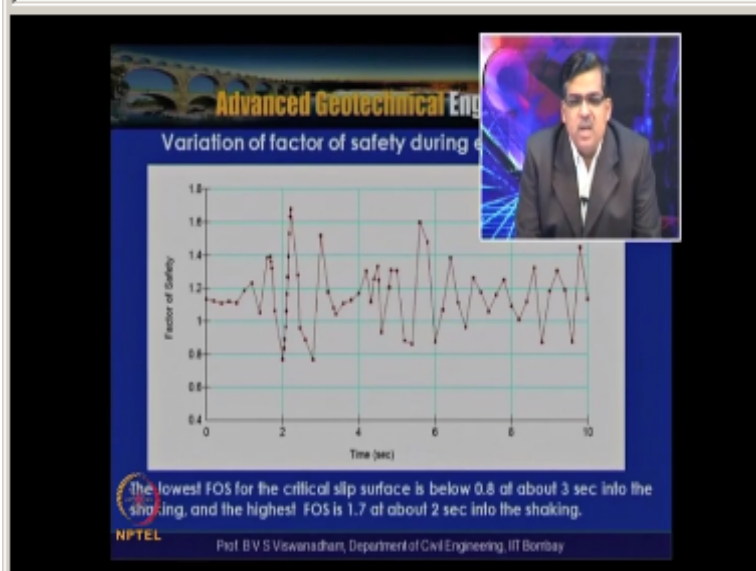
Advanced Geotechnical Eng

Variation of factor of safety during e

1.8
1.6
1.4
1.2
1
0.8
0.6
0.4

Factor of Safety

0
2
4
6
8
10

Time (sec)

The lowest FOS for the critical slip surface is below 0.8 at about 3 sec into the shaking, and the highest FOS is 1.7 at about 2 sec into the shaking.

NPTEL

Prof. B V S Viswanadham, Department of Civil Engineering, IIT Bombay